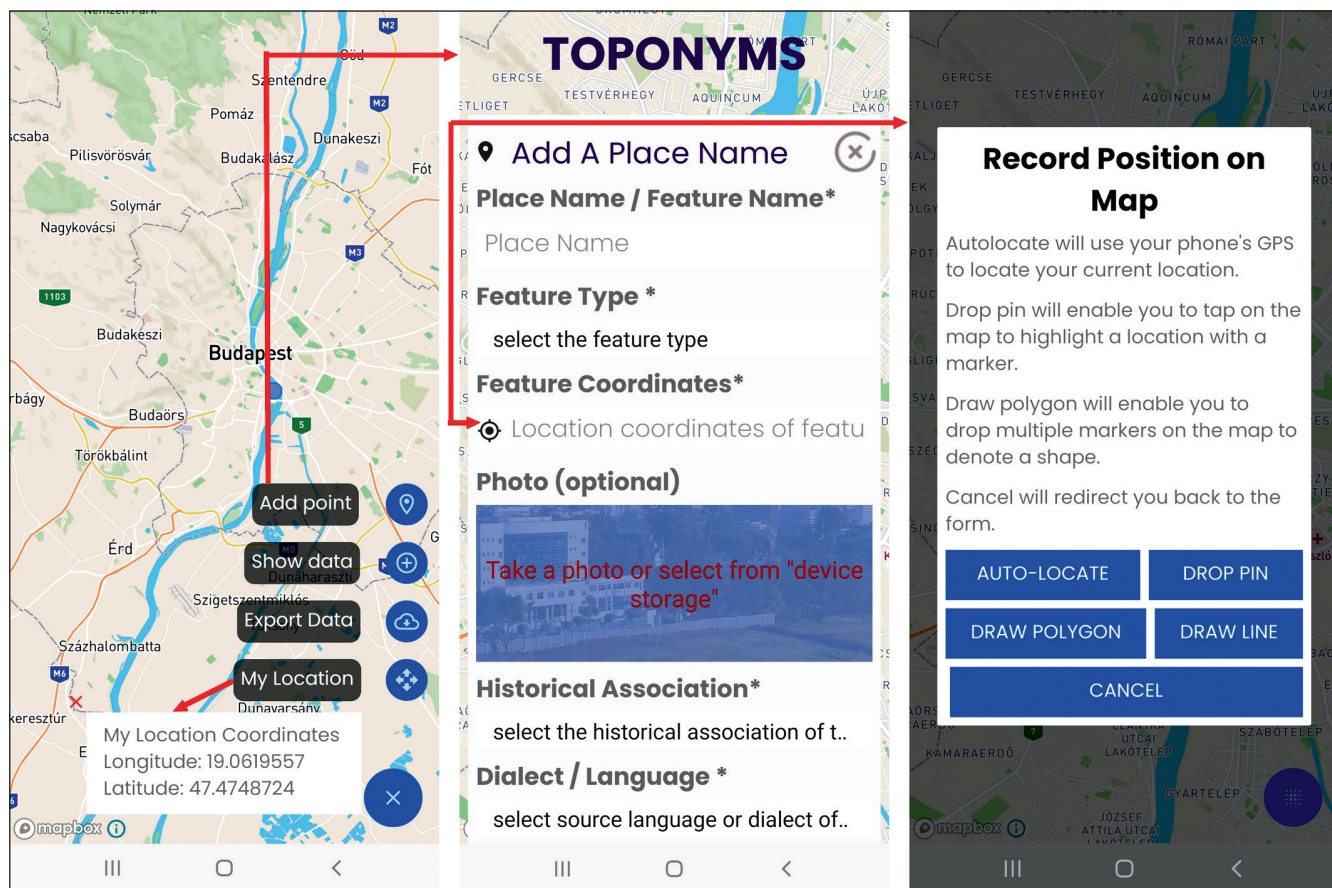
Szentendre
Pomáz
Dunakeszi
Pilisvörösvár
Budakalász
Fót
Solymár
Nagykovácsi
1103
Budakeszi
Budapest
Budaörs
Törökbálint
Érd
Szigetszentmiklós
Dunaharaszti
Százhalombatta
Dunavarsány
M2
M3
M6
5
Add point
Show data
Export Data
My Location
My Location Coordinates
Longitude: 19.0619557
Latitude: 47.4748724
mapbox

TOPONYMS
GERCSE
TESTVÉRHEGY
AQUINCUM
Add A Place Name
Place Name / Feature Name*
Place Name
Feature Type *
select the feature type
Feature Coordinates*
Location coordinates of featu
Photo (optional)
Take a photo or select from "device storage"
Historical Association*
select the historical association of t..
Dialect / Language *
select source language or dialect of..

RÓMAI PART
GERCSE
TESTVÉRHEGY
AQUINCUM
Record Position on Map
Autolocate will use your phone's GPS to locate your current location.
Drop pin will enable you to tap on the map to highlight a location with a marker.
Draw polygon will enable you to drop multiple markers on the map to denote a shape.
Cancel will redirect you back to the form.
AUTO-LOCATE
DROP PIN
DRAW POLYGON
DRAW LINE
CANCEL
KAMARAERDŐ
SZABÓTELEP
GYÁRTELEP
JÓZSEF ATTILA UTCAI LAKÓTELEP
mapbox